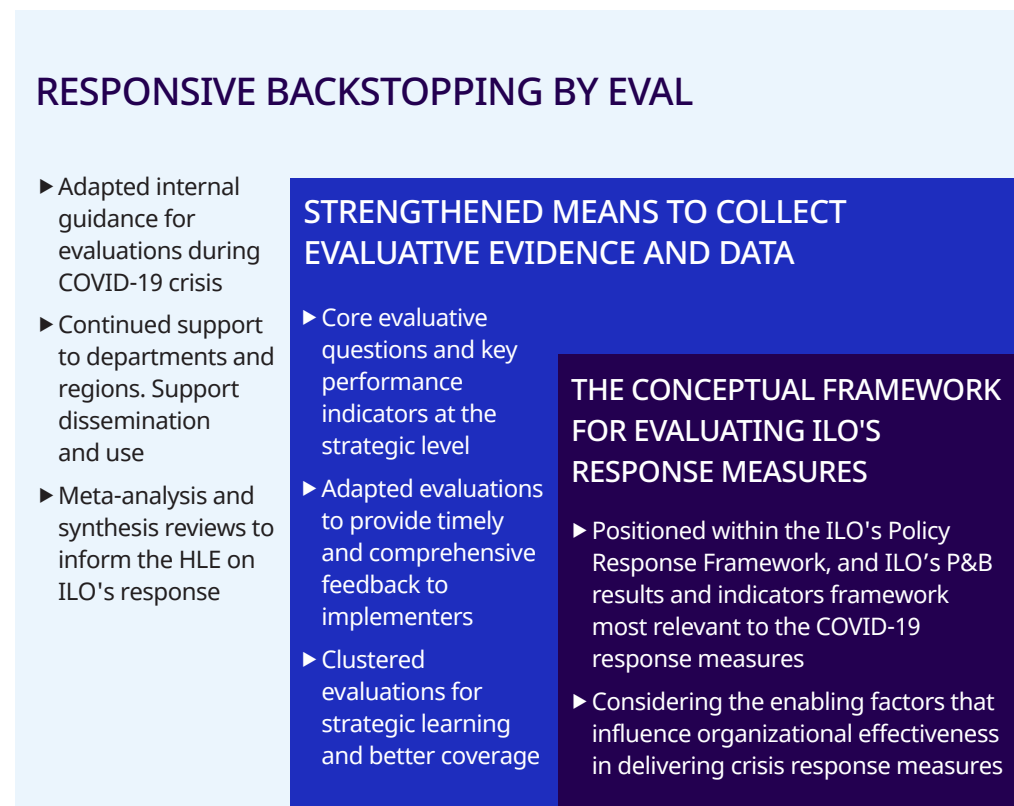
RESPONSIVE BACKSTOPPING BY EVAL

▶ Adapted internal guidance for evaluations during COVID-19 crisis

▶ Continued support to departments and regions. Support dissemination and use

▶ Meta-analysis and synthesis reviews to inform the HLE on ILO's response

STRENGTHENED MEANS TO COLLECT EVALUATIVE EVIDENCE AND DATA

▶ Core evaluative questions and key performance indicators at the strategic level

▶ Adapted evaluations to provide timely and comprehensive feedback to implementers

▶ Clustered evaluations for strategic learning and better coverage

THE CONCEPTUAL FRAMEWORK FOR EVALUATING ILO'S RESPONSE MEASURES

▶ Positioned within the ILO's Policy Response Framework, and ILO’s P&B results and indicators framework most relevant to the COVID-19 response measures

▶ Considering the enabling factors that influence organizational effectiveness in delivering crisis response measures